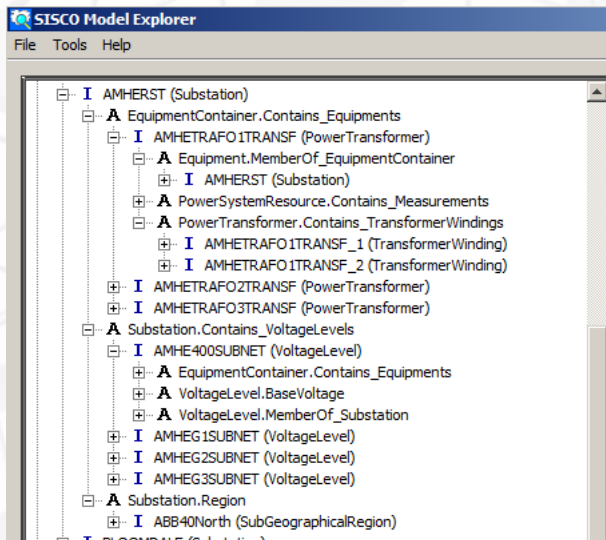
SISCO Model Explorer

File Tools Help

I AMHERST (Substation)
A EquipmentContainer.Contains_Equipments
I AMHETRAFO1TRANSF (PowerTransformer)
A Equipment.MemberOf_EquipmentContainer
I AMHERST (Substation)
A PowerSystemResource.Contains_Measurements
A PowerTransformer.Contains_TransformerWindings
I AMHETRAFO1TRANSF_1 (TransformerWinding)
I AMHETRAFO1TRANSF_2 (TransformerWinding)
I AMHETRAFO2TRANSF (PowerTransformer)
I AMHETRAFO3TRANSF (PowerTransformer)
A Substation.Contains_VoltageLevels
I AMHE400SUBNET (VoltageLevel)
A EquipmentContainer.Contains_Equipments
A VoltageLevel.BaseVoltage
A VoltageLevel.MemberOf_Substation
I AMHEG1SUBNET (VoltageLevel)
I AMHEG2SUBNET (VoltageLevel)
I AMHEG3SUBNET (VoltageLevel)
A Substation.Region
I ABB40North (SubGeographicalRegion)
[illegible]